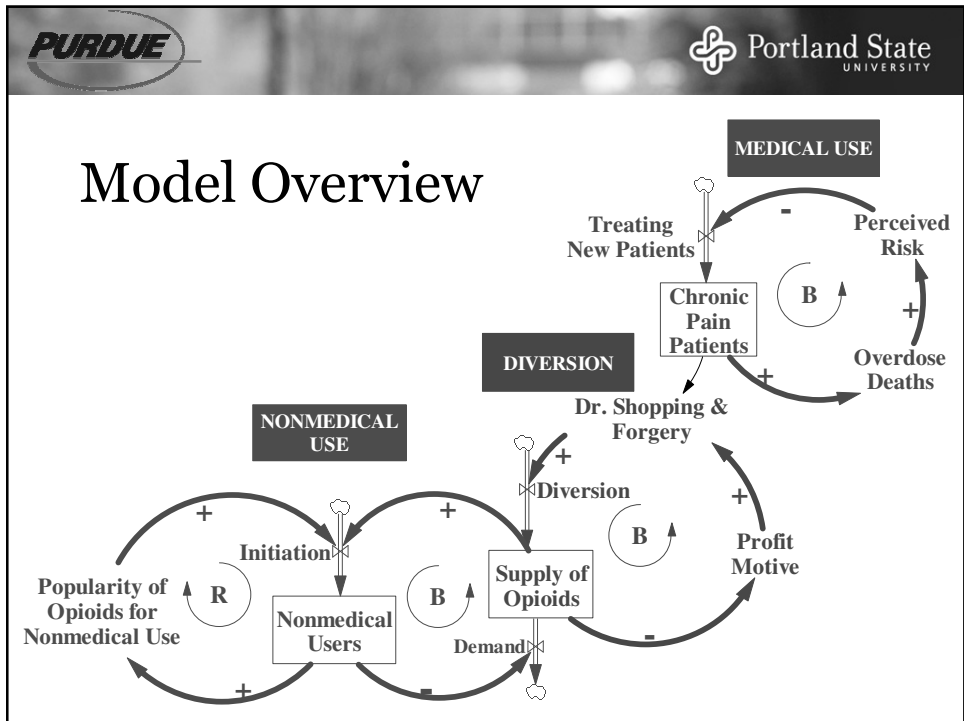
PURDUE

Portland State UNIVERSITY

Model Overview

MEDICAL USE

Treating New Patients

-

Perceived Risk

Chronic Pain Patients

B

+

DIVERSION

+

Overdose Deaths

Dr. Shopping & Forgery

NONMEDICAL USE

+

Diversion

+

+

+

Initiation

B

Profit Motive

Popularity of Opioids for Nonmedical Use

R

Nonmedical Users

B

Supply of Opioids

Demand

-

+

-